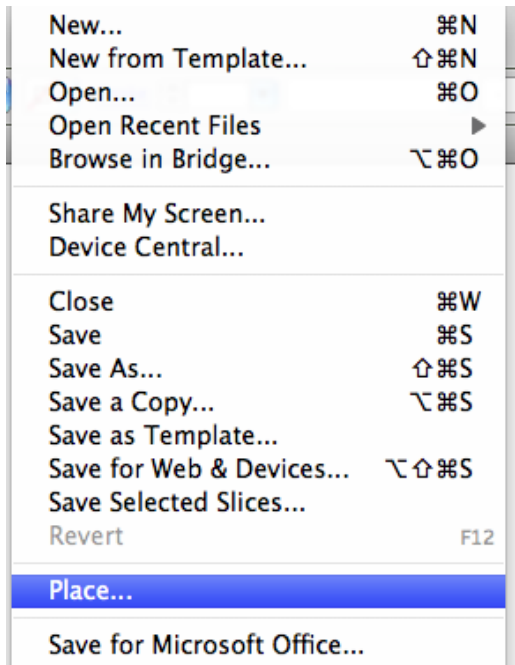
New... ⌘N
New from Template... ⇧⌘N
Open... ⌘O
Open Recent Files ▶
Browse in Bridge... ⌥⌘O

Share My Screen...
Device Central...

Close ⌘W
Save ⌘S
Save As... ⇧⌘S
Save a Copy... ⌥⌘S
Save as Template...
Save for Web & Devices... ⌥⇧⌘S
Save Selected Slices...
Revert F12

Place...

Save for Microsoft Office...